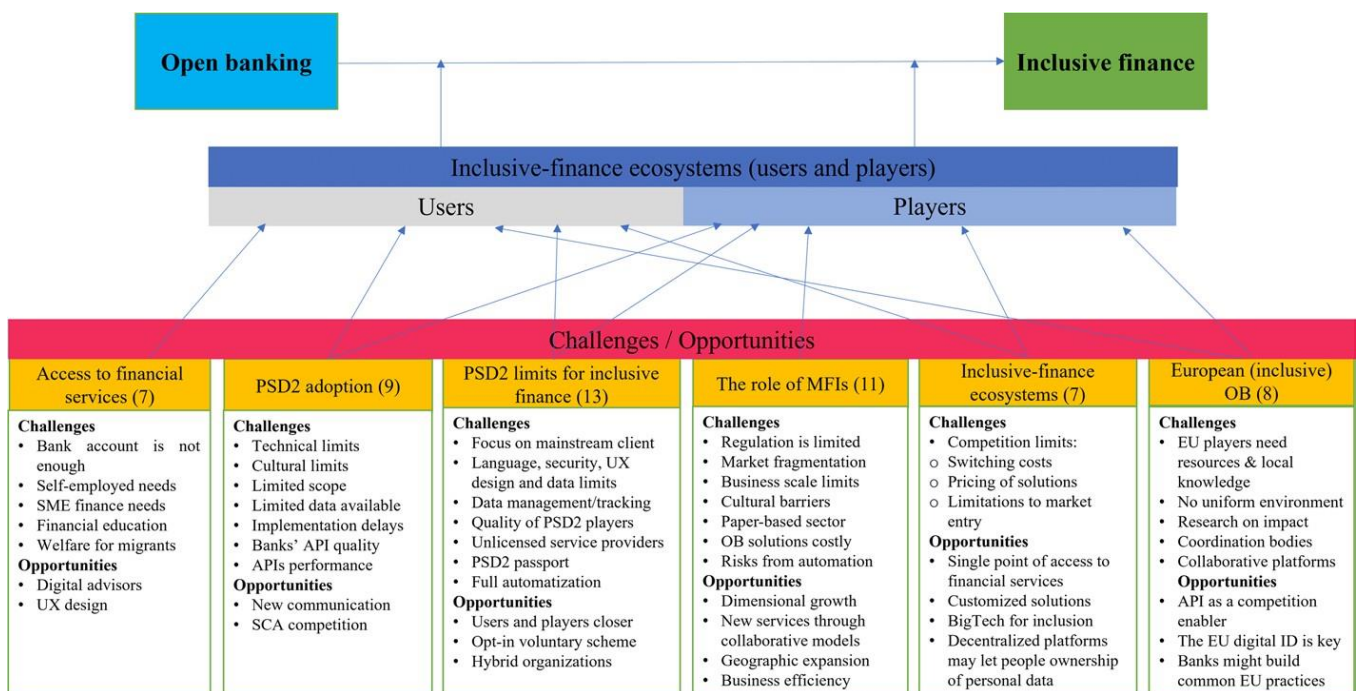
Open banking

Inclusive finance

Inclusive-finance ecosystems (users and players)

Users

Players

Challenges / Opportunities

Access to financial services (7)

Challenges
• Bank account is not enough
• Self-employed needs
• SME finance needs
• Financial education
• Welfare for migrants
Opportunities
• Digital advisors
• UX design

PSD2 adoption (9)

Challenges
• Technical limits
• Cultural limits
• Limited scope
• Limited data available
• Implementation delays
• Banks' API quality
• APIs performance
Opportunities
• New communication
• SCA competition

PSD2 limits for inclusive finance (13)

Challenges
• Focus on mainstream client
• Language, security, UX design and data limits
• Data management/tracking
• Quality of PSD2 players
• Unlicensed service providers
• PSD2 passport
• Full automatization
Opportunities
• Users and players closer
• Opt-in voluntary scheme
• Hybrid organizations

The role of MFIs (11)

Challenges
• Regulation is limited
• Market fragmentation
• Business scale limits
• Cultural barriers
• Paper-based sector
• OB solutions costly
• Risks from automation
Opportunities
• Dimensional growth
• New services through collaborative models
• Geographic expansion
• Business efficiency

Inclusive-finance ecosystems (7)

Challenges
• Competition limits:
o Switching costs
o Pricing of solutions
o Limitations to market entry
Opportunities
• Single point of access to financial services
• Customized solutions
• BigTech for inclusion
• Decentralized platforms may let people ownership of personal data

European (inclusive) OB (8)

Challenges
• EU players need resources & local knowledge
• No uniform environment
• Research on impact
• Coordination bodies
• Collaborative platforms
Opportunities
• API as a competition enabler
• The EU digital ID is key
• Banks might build common EU practices